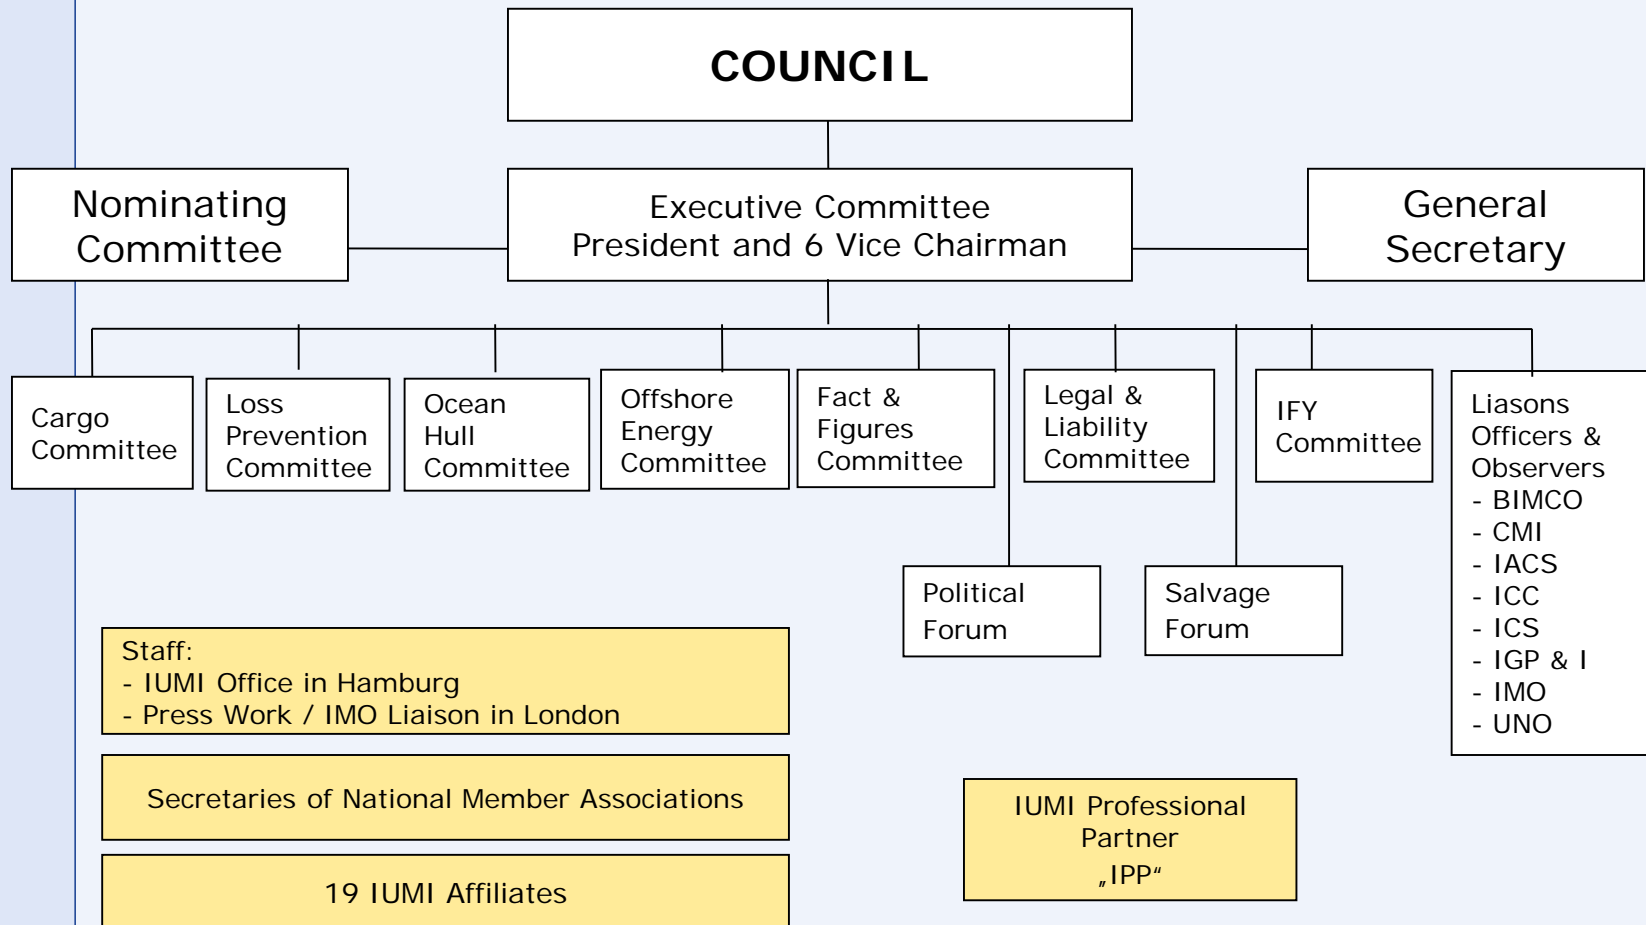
COUNCIL

Nominating Committee

Executive Committee
President and 6 Vice Chairman

General Secretary

Cargo Committee

Loss Prevention Committee

Ocean Hull Committee

Offshore Energy Committee

Fact & Figures Committee

Legal & Liability Committee

IFY Committee

Liasons Officers & Observers
- BIMCO
- CMI
- IACS
- ICC
- ICS
- IGP & I
- IMO
- UNO

Political Forum

Salvage Forum

Staff:
- IUMI Office in Hamburg
- Press Work / IMO Liaison in London

Secretaries of National Member Associations

19 IUMI Affiliates

IUMI Professional Partner
„IPP“